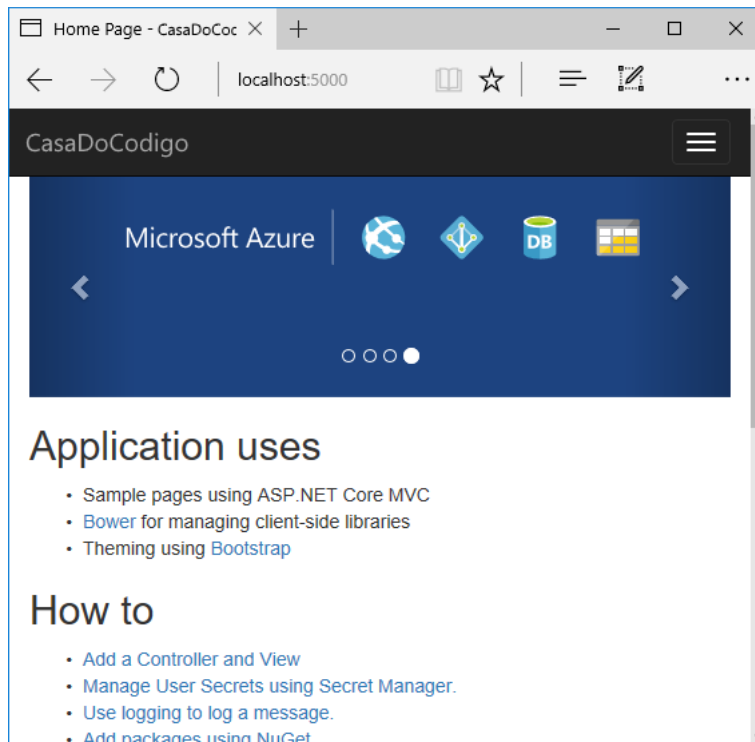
Home Page - CasaDoCoc

localhost:5000

CasaDoCodigo

Microsoft Azure

DB

Application uses

- Sample pages using ASP.NET Core MVC
- Bower for managing client-side libraries
- Theming using Bootstrap

How to

- Add a Controller and View
- Manage User Secrets using Secret Manager.
- Use logging to log a message.
- Add packages using NuGet.